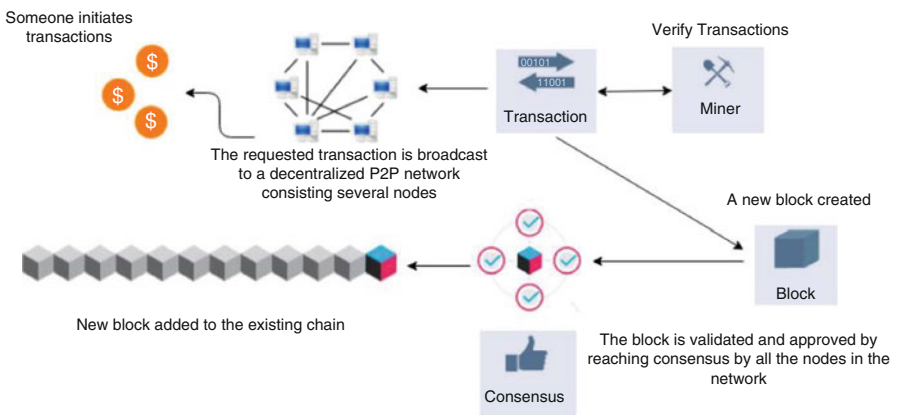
Someone initiates transactions

$

$

$

The requested transaction is broadcast to a decentralized P2P network consisting several nodes

00101

11001

Transaction

Verify Transactions

Miner

A new block created

Block

New block added to the existing chain

The block is validated and approved by reaching consensus by all the nodes in the network

Consensus